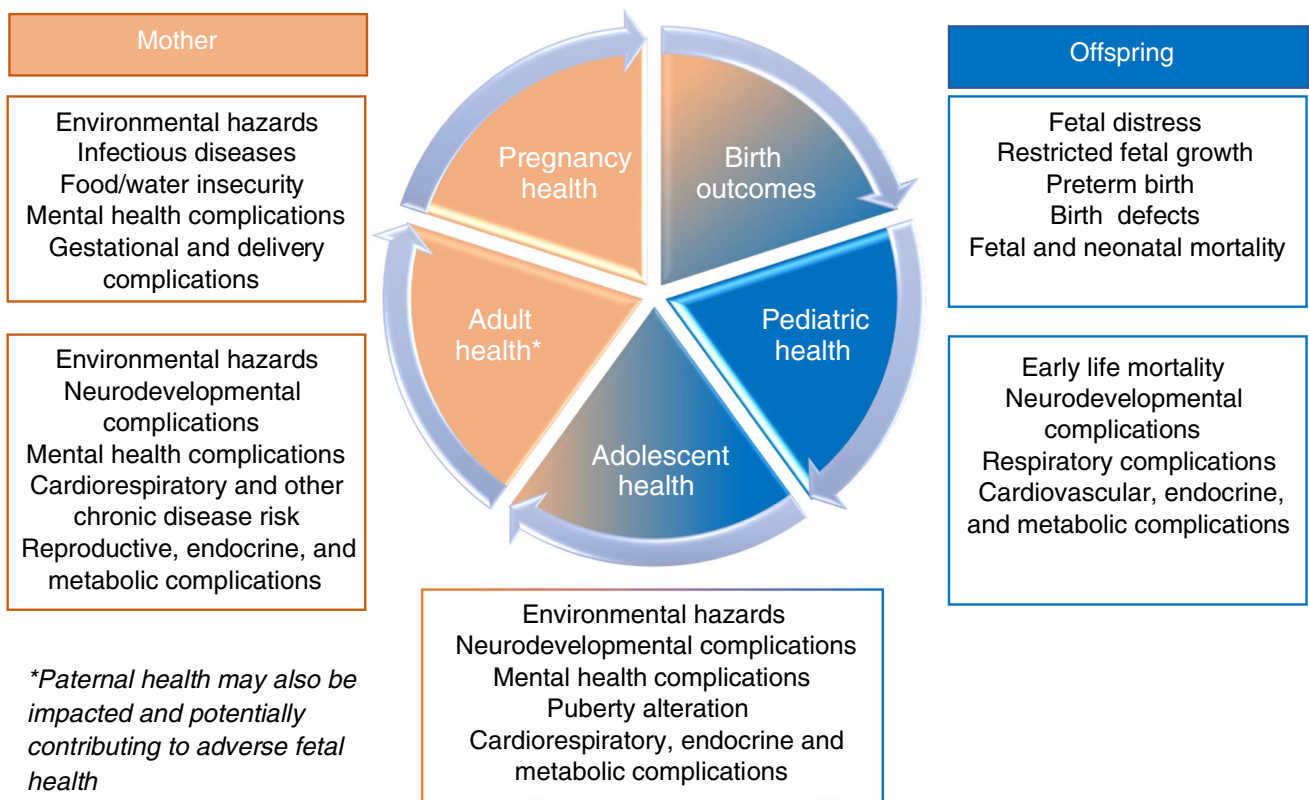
Mother

Environmental hazards
Infectious diseases
Food/water insecurity
Mental health complications
Gestational and delivery complications

Environmental hazards
Neurodevelopmental complications
Mental health complications
Cardiorespiratory and other chronic disease risk
Reproductive, endocrine, and metabolic complications

*Paternal health may also be impacted and potentially contributing to adverse fetal health

Pregnancy health

Birth outcomes

Pediatric health

Adolescent health

Adult health*

Offspring

Fetal distress
Restricted fetal growth
Preterm birth
Birth defects
Fetal and neonatal mortality

Early life mortality
Neurodevelopmental complications
Respiratory complications
Cardiovascular, endocrine, and metabolic complications

Environmental hazards
Neurodevelopmental complications
Mental health complications
Puberty alteration
Cardiorespiratory, endocrine and metabolic complications